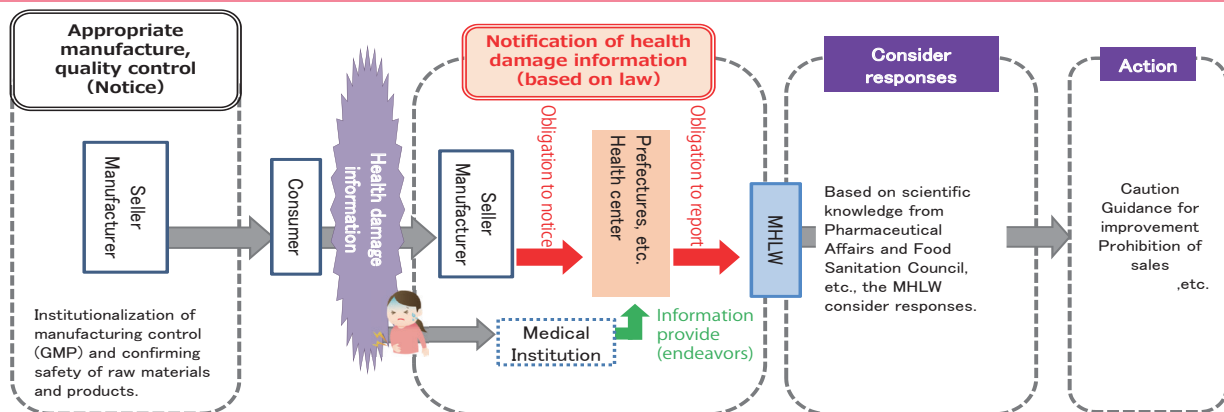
Appropriate manufacture, quality control (Notice)

Seller
Manufacturer

Institutionalization of manufacturing control (GMP) and confirming safety of raw materials and products.

Consumer

Health damage information

Notification of health damage information (based on law)

Seller
Manufacturer

Obligation to notice

Prefectures, etc.
Health center

Obligation to report

Medical Institution

Information provide (endeavors)

MHLW

Consider responses

Based on scientific knowledge from Pharmaceutical Affairs and Food Sanitation Council, etc., the MHLW consider responses.

Action

Caution
Guidance for improvement
Prohibition of sales
,etc.